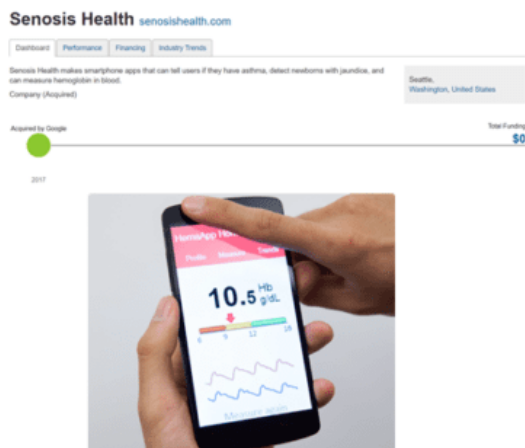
Senosis Health senosishealth.com

Dashboard | Performance | Financing | Industry Trends

Senosis Health makes smartphone apps that can tell users if they have asthma, detect newborns with jaundice, and can measure hemoglobin in blood.

Company (Acquired)

Seattle, Washington, United States

Acquired by Google

Total Funding $0

2017

HemoApp He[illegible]

Profile Measure Trends

10.5 Hb g/dL

6 9 12 18

Measure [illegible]